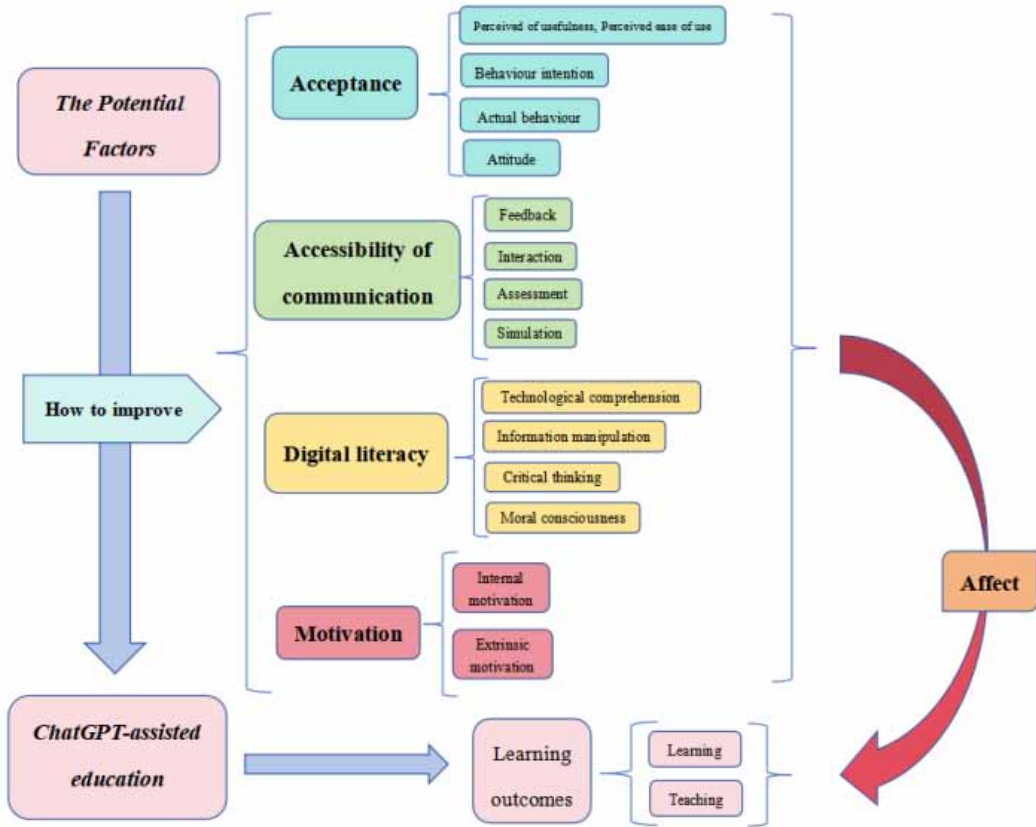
The Potential Factors

How to improve

Acceptance

Perceived of usefulness, Perceived ease of use

Behaviour intention

Actual behaviour

Attitude

Accessibility of communication

Feedback

Interaction

Assessment

Simulation

Digital literacy

Technological comprehension

Information manipulation

Critical thinking

Moral consciousness

Motivation

Internal motivation

Extrinsic motivation

Affect

ChatGPT-assisted education

Learning outcomes

Learning

Teaching